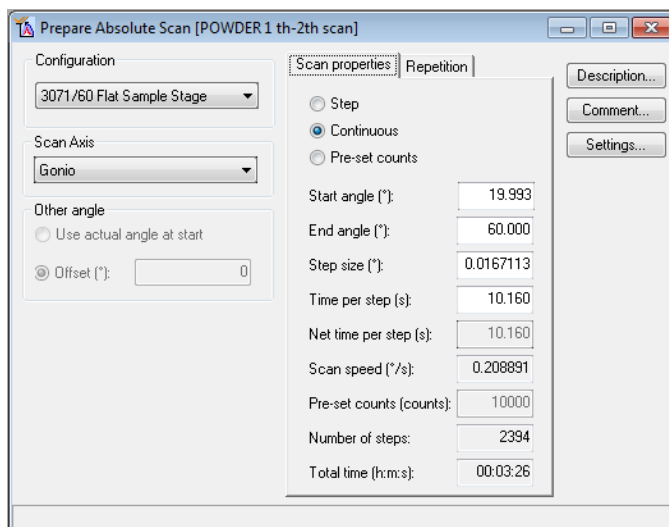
Prepare Absolute Scan [POWDER 1 th-2th scan]

Configuration

3071/60 Flat Sample Stage

Scan Axis

Gonio

Other angle

Use actual angle at start

Offset (°): 0

Scan properties | Repetition

Step

Continuous

Pre-set counts

| | |
|---|---|
| Start angle (°): | 19.993 |
| End angle (°): | 60.000 |
| Step size (°): | 0.0167113 |
| Time per step (s): | 10.160 |
| Net time per step (s): | 10.160 |
| Scan speed (°/s): | 0.208891 |
| Pre-set counts (counts): | 10000 |
| Number of steps: | 2394 |
| Total time (h:m:s): | 00:03:26 |

Description...

Comment...

Settings...